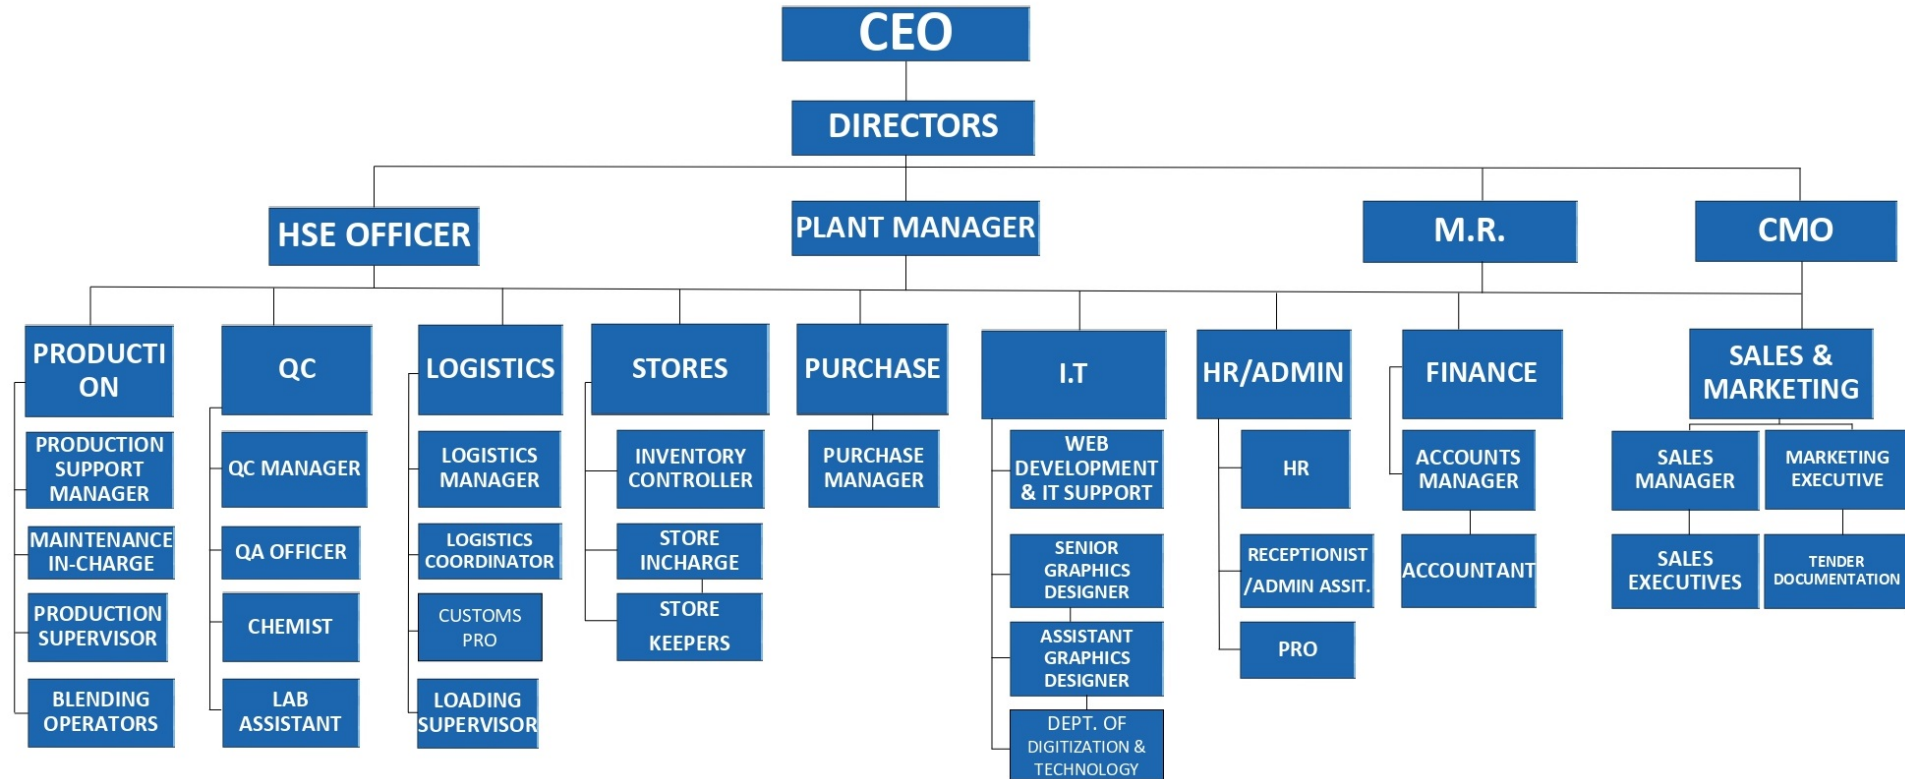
CEO

DIRECTORS

HSE OFFICER

PLANT MANAGER

M.R.

CMO

PRODUCTI ON

PRODUCTION SUPPORT MANAGER

MAINTENANCE IN-CHARGE

PRODUCTION SUPERVISOR

BLENDING OPERATORS

QC

QC MANAGER

QA OFFICER

CHEMIST

LAB ASSISTANT

LOGISTICS

LOGISTICS MANAGER

LOGISTICS COORDINATOR

CUSTOMS PRO

LOADING SUPERVISOR

STORES

INVENTORY CONTROLLER

STORE INCHARGE

STORE KEEPERS

PURCHASE

PURCHASE MANAGER

I.T

WEB DEVELOPMENT & IT SUPPORT

SENIOR GRAPHICS DESIGNER

ASSISTANT GRAPHICS DESIGNER

DEPT. OF DIGITIZATION & TECHNOLOGY

HR/ADMIN

HR

RECEPTIONIST /ADMIN ASSIT.

PRO

FINANCE

ACCOUNTS MANAGER

ACCOUNTANT

SALES & MARKETING

SALES MANAGER

MARKETING EXECUTIVE

SALES EXECUTIVES

TENDER DOCUMENTATION